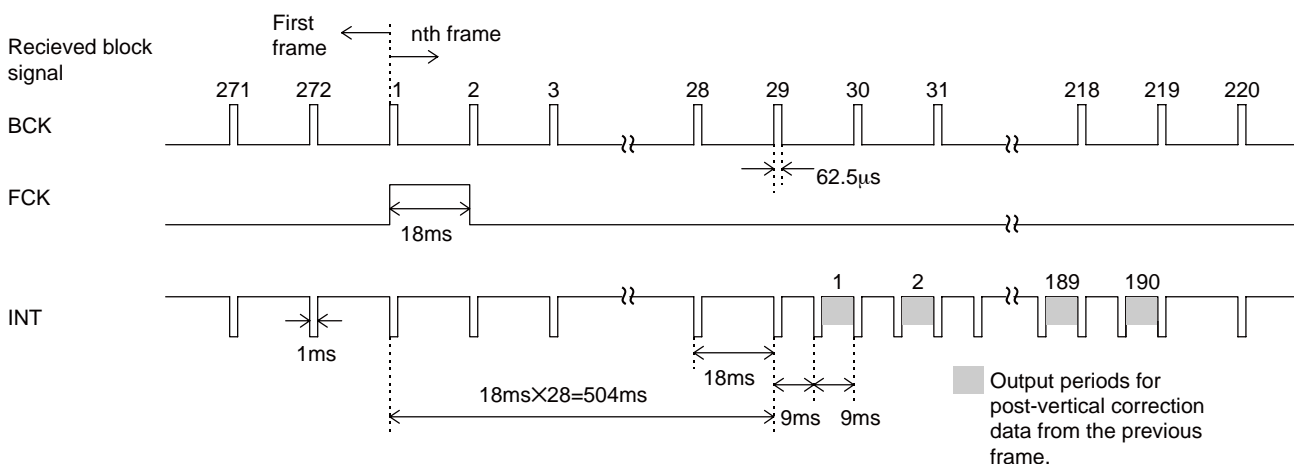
First frame

nth frame

Recieved block signal

271 272 1 2 3 28 29 30 31 218 219 220

BCK

62.5μs

FCK

18ms

INT

1 2 189 190

1ms

18ms

18ms×28=504ms

9ms 9ms

Output periods for post-vertical correction data from the previous frame.